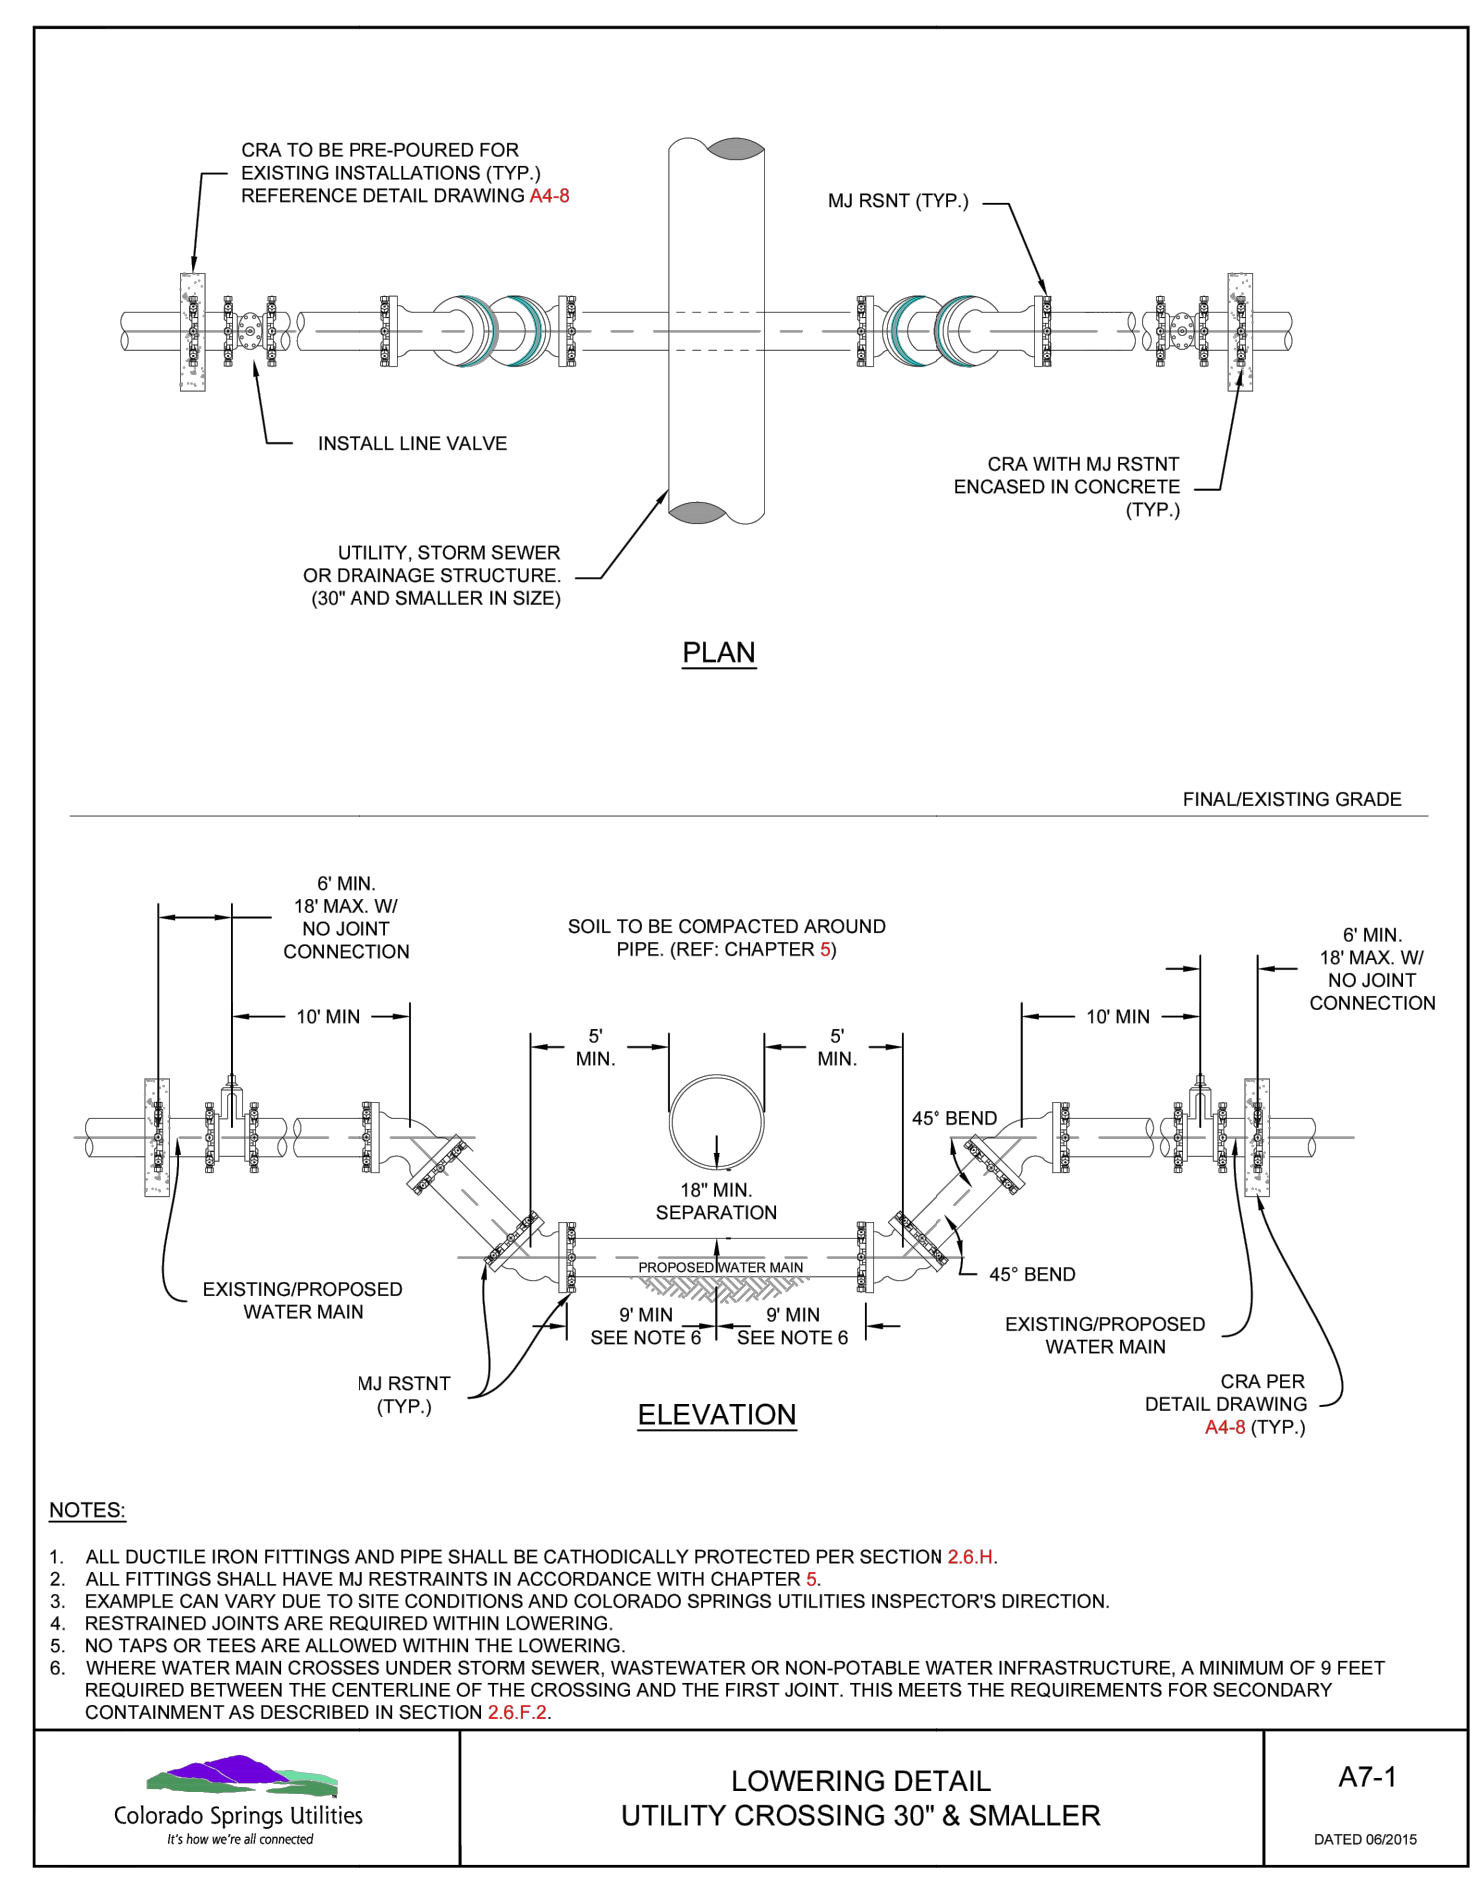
CRA TO BE PRE-POURED FOR EXISTING INSTALLATIONS (TYP.) REFERENCE DETAIL DRAWING A4-8

MJ RSNT (TYP.)

INSTALL LINE VALVE

CRA WITH MJ RSTNT ENCASED IN CONCRETE (TYP.)

UTILITY, STORM SEWER OR DRAINAGE STRUCTURE. (30" AND SMALLER IN SIZE)

PLAN

FINAL/EXISTING GRADE

6' MIN. 18' MAX. W/ NO JOINT CONNECTION

SOIL TO BE COMPACTED AROUND PIPE. (REF: CHAPTER 5)

6' MIN. 18' MAX. W/ NO JOINT CONNECTION

10' MIN

10' MIN

5' MIN.

5' MIN.

45° BEND

18" MIN. SEPARATION

PROPOSED WATER MAIN

45° BEND

EXISTING/PROPOSED WATER MAIN

9' MIN SEE NOTE 6

9' MIN SEE NOTE 6

EXISTING/PROPOSED WATER MAIN

MJ RSTNT (TYP.)

ELEVATION

CRA PER DETAIL DRAWING A4-8 (TYP.)

NOTES:

1. ALL DUCTILE IRON FITTINGS AND PIPE SHALL BE CATHODICALLY PROTECTED PER SECTION 2.6.H.
2. ALL FITTINGS SHALL HAVE MJ RESTRAINTS IN ACCORDANCE WITH CHAPTER 5.
3. EXAMPLE CAN VARY DUE TO SITE CONDITIONS AND COLORADO SPRINGS UTILITIES INSPECTOR'S DIRECTION.
4. RESTRAINED JOINTS ARE REQUIRED WITHIN LOWERING.
5. NO TAPS OR TEES ARE ALLOWED WITHIN THE LOWERING.
6. WHERE WATER MAIN CROSSES UNDER STORM SEWER, WASTEWATER OR NON-POTABLE WATER INFRASTRUCTURE, A MINIMUM OF 9 FEET REQUIRED BETWEEN THE CENTERLINE OF THE CROSSING AND THE FIRST JOINT. THIS MEETS THE REQUIREMENTS FOR SECONDARY CONTAINMENT AS DESCRIBED IN SECTION 2.6.F.2.

Colorado Springs Utilities
It's how we're all connected

LOWERING DETAIL
UTILITY CROSSING 30" & SMALLER

A7-1

DATED 06/2015